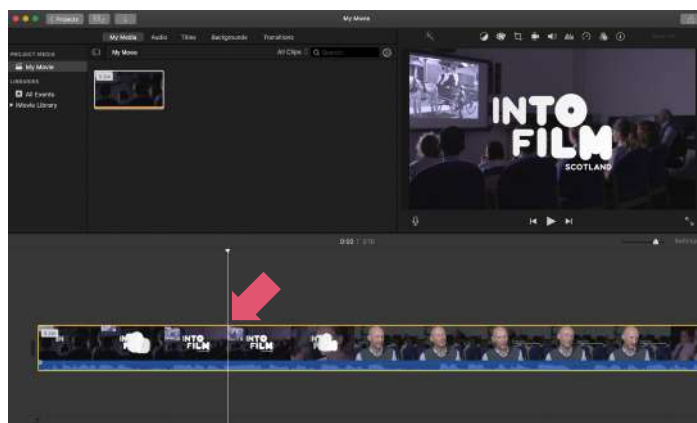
< Projects

My Movie

My Media Audio Titles Backgrounds Transitions

PROJECT MEDIA

My Movie

LIBRARIES

All Events

iMovie Library

My Movie

All Clips

Search

INTO FILM SCOTLAND

0:00 / 3:10

INTO FILM

INTO FILM